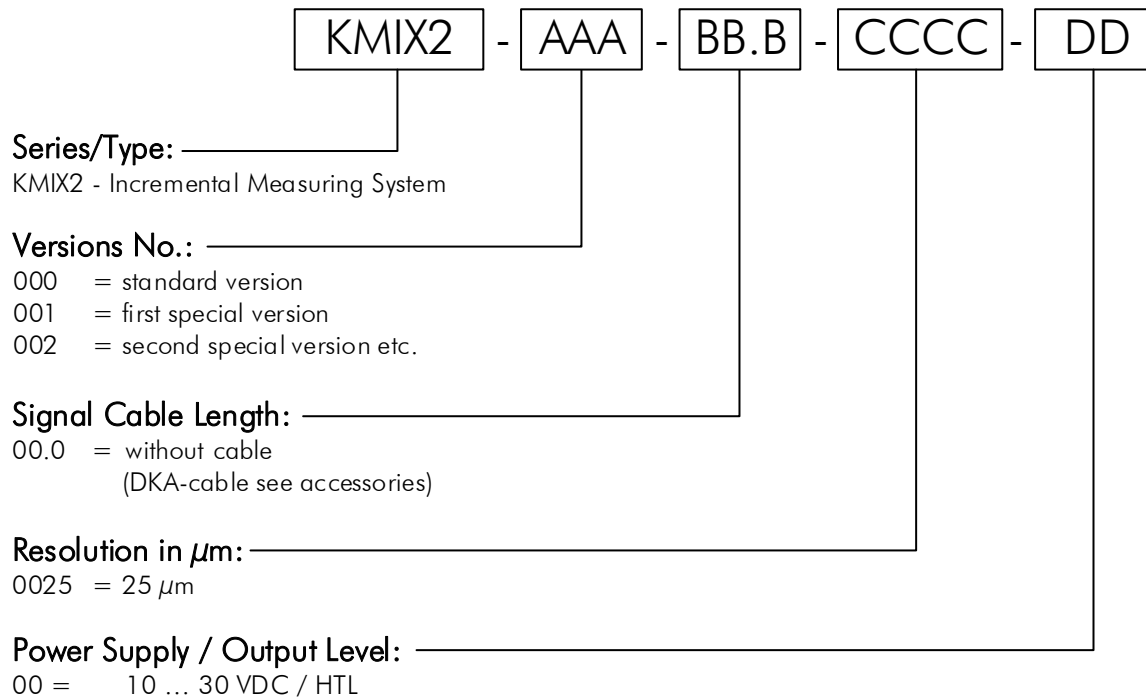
KMIX2 - AAA - BB.B - CCCC - DD

Series/Type:
KMIX2 - Incremental Measuring System

Versions No.:
000 = standard version
001 = first special version
002 = second special version etc.

Signal Cable Length:
00.0 = without cable
(DKA-cable see accessories)

Resolution in $\mu$m:
0025 = 25 $\mu$m

Power Supply / Output Level:
00 = 10 … 30 VDC / HTL